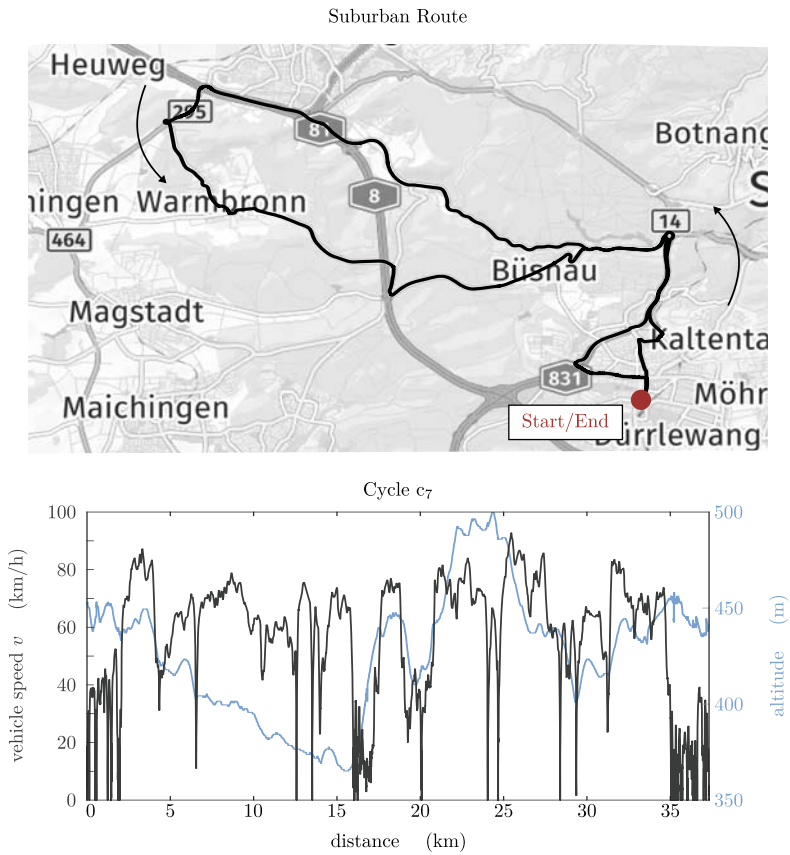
Suburban Route

Heuweg
295
81
8
Botnang
S
ingen Warmbronn
14
464
Büsnau
Magstadt
Kaltenta
831
Möhr
Maichingen
Start/End
Dürrlewang

Cycle $c_7$

vehicle speed $v$ (km/h)
altitude (m)
distance (km)

100
80
60
40
20
0
500
450
400
350
0 5 10 15 20 25 30 35